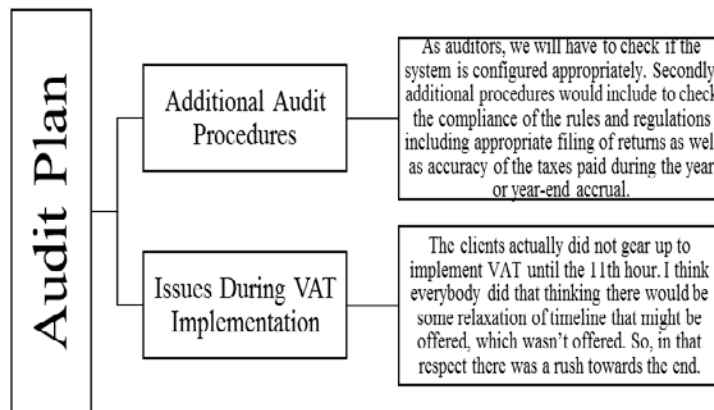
Audit Plan

Additional Audit Procedures

As auditors, we will have to check if the system is configured appropriately. Secondly additional procedures would include to check the compliance of the rules and regulations including appropriate filing of returns as wel as accuracy of the taxes paid during the year or year-end accrual.

Issues During VAT Implementation

The clients actually did not gear up to implement VAT until the 11th hour. I think everybody did that thinking there would be some relaxation of timeline that might be offered, which wasn't offered. So, in that respect there was a rush towards the end.